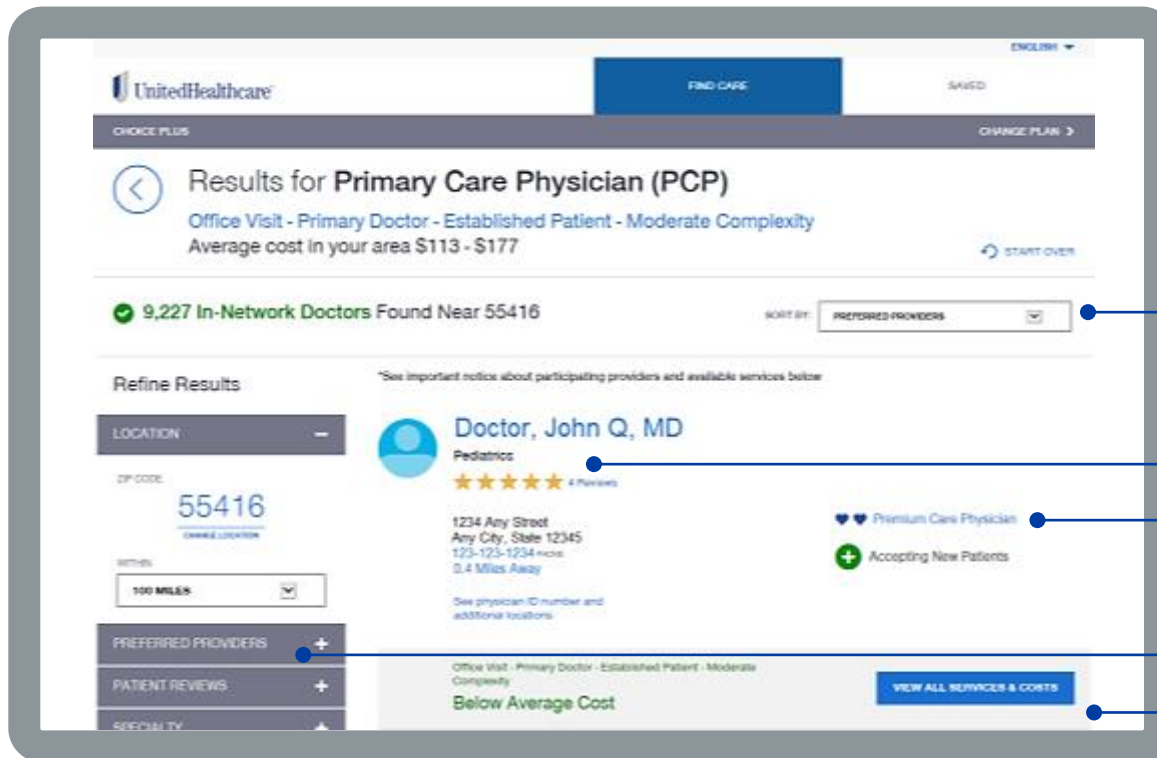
ENGLISH

UnitedHealthcare

FIND CARE

SAVED

CHOICE PLUS

CHANGE PLAN >

Results for **Primary Care Physician (PCP)**

Office Visit - Primary Doctor - Established Patient - Moderate Complexity
Average cost in your area \$113 - \$177

START OVER

9,227 In-Network Doctors Found Near 55416

SORT BY: PREFERRED PROVIDERS

Refine Results

*See important notice about participating providers and available services below

LOCATION

ZIP CODE
55416
CHANGE LOCATION

WITHIN
100 MILES

PREFERRED PROVIDERS

PATIENT REVIEWS

SPECIALTY

Doctor, John Q, MD
Pediatrics
4 Reviews

1234 Any Street
Any City, State 12345
123-123-1234 PHONE
0.4 Miles Away

See physician ID number and additional locations

Premium Care Physician

Accepting New Patients

Office Visit - Primary Doctor - Established Patient - Moderate Complexity

Below Average Cost

VIEW ALL SERVICES & COSTS